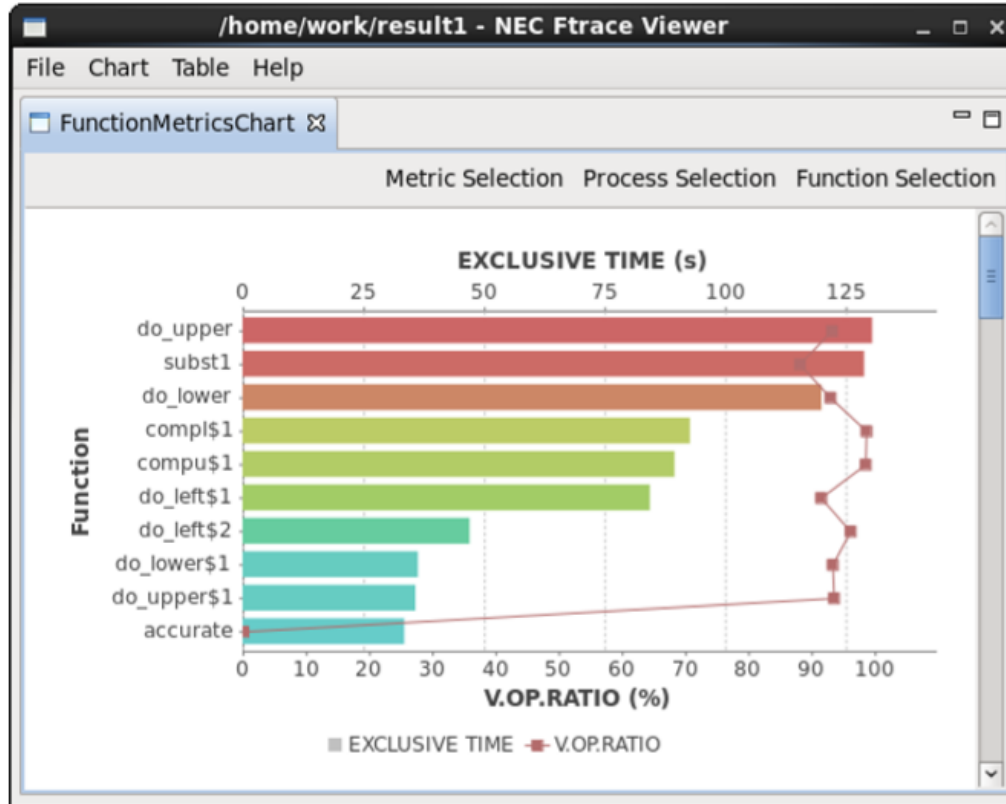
/home/work/result1 - NEC Ftrace Viewer

File Chart Table Help

FunctionMetricsChart

Metric Selection Process Selection Function Selection

EXCLUSIVE TIME (s)

0 25 50 75 100 125

Function

do_upper
subst1
do_lower
compl$1
compu$1
do_left$1
do_left$2
do_lower$1
do_upper$1
accurate

0 10 20 30 40 50 60 70 80 90 100

V.OP.RATIO (%)

EXCLUSIVE TIME V.OP.RATIO